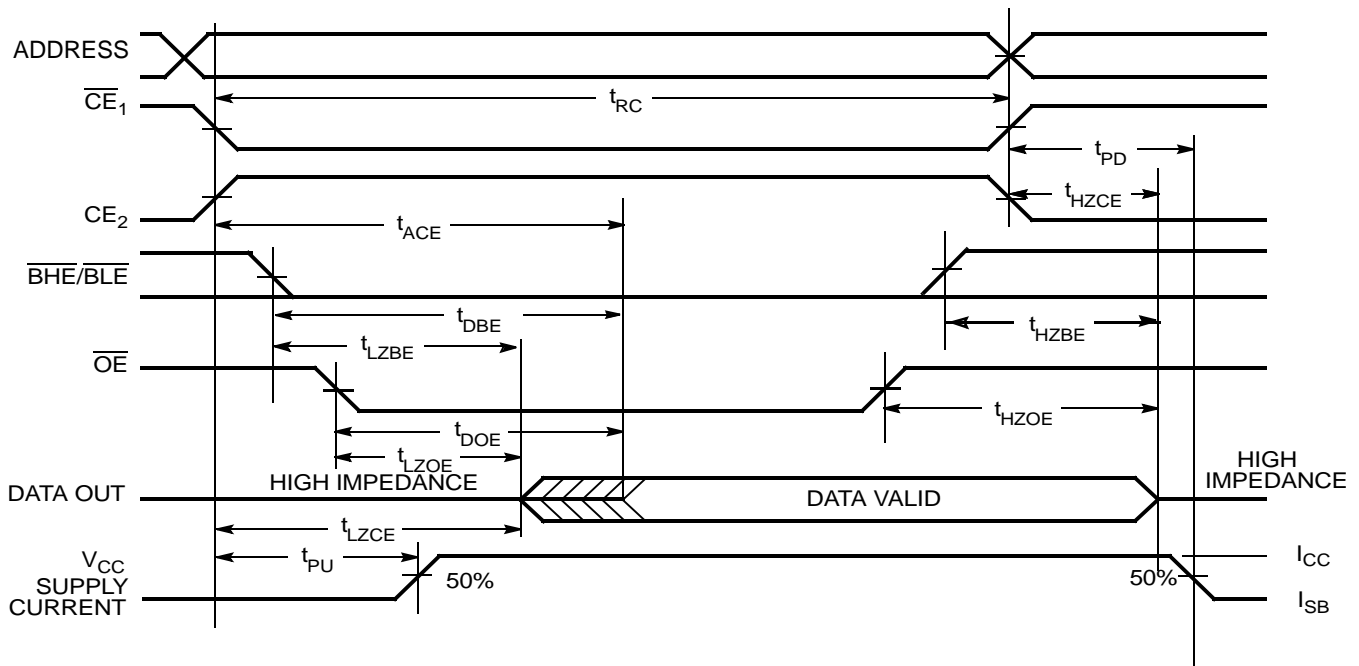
ADDRESS
$\overline{CE}_1$
$t_{RC}$
$t_{PD}$
$CE_2$
$t_{HZCE}$
$t_{ACE}$
$\overline{BHE}/\overline{BLE}$
$t_{DBE}$
$t_{HZBE}$
$t_{LZBE}$
$\overline{OE}$
$t_{HZOE}$
$t_{DOE}$
$t_{LZOE}$
HIGH IMPEDANCE
HIGH IMPEDANCE
DATA OUT
DATA VALID
$t_{LZCE}$
$V_{CC}$ SUPPLY CURRENT
$t_{PU}$
50%
50%
$I_{CC}$
$I_{SB}$